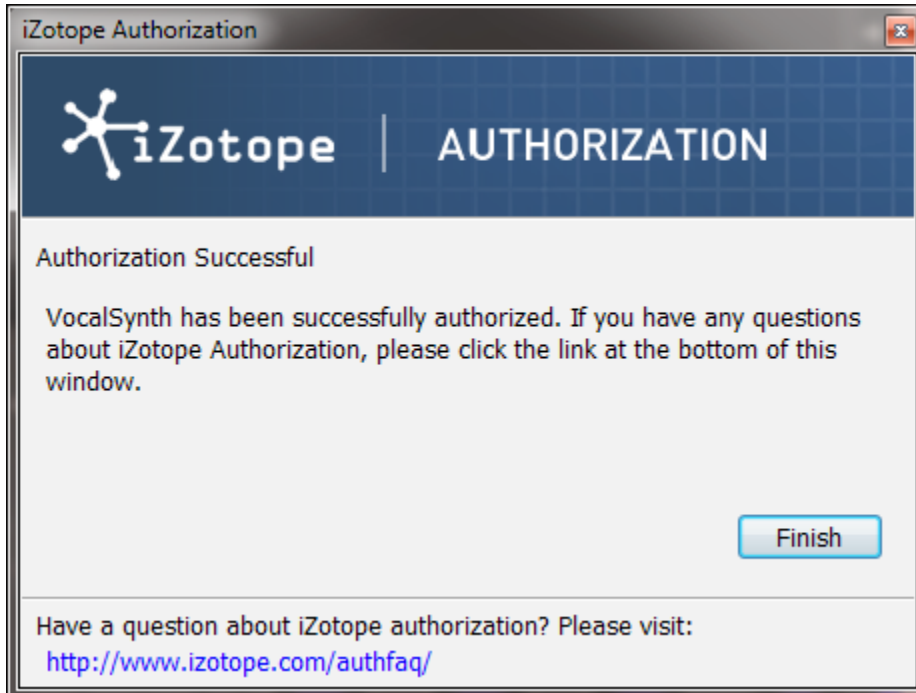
iZotope Authorization

iZotope | AUTHORIZATION

Authorization Successful

VocalSynth has been successfully authorized. If you have any questions about iZotope Authorization, please click the link at the bottom of this window.

Finish

Have a question about iZotope authorization? Please visit:
http://www.izotope.com/authfaq/